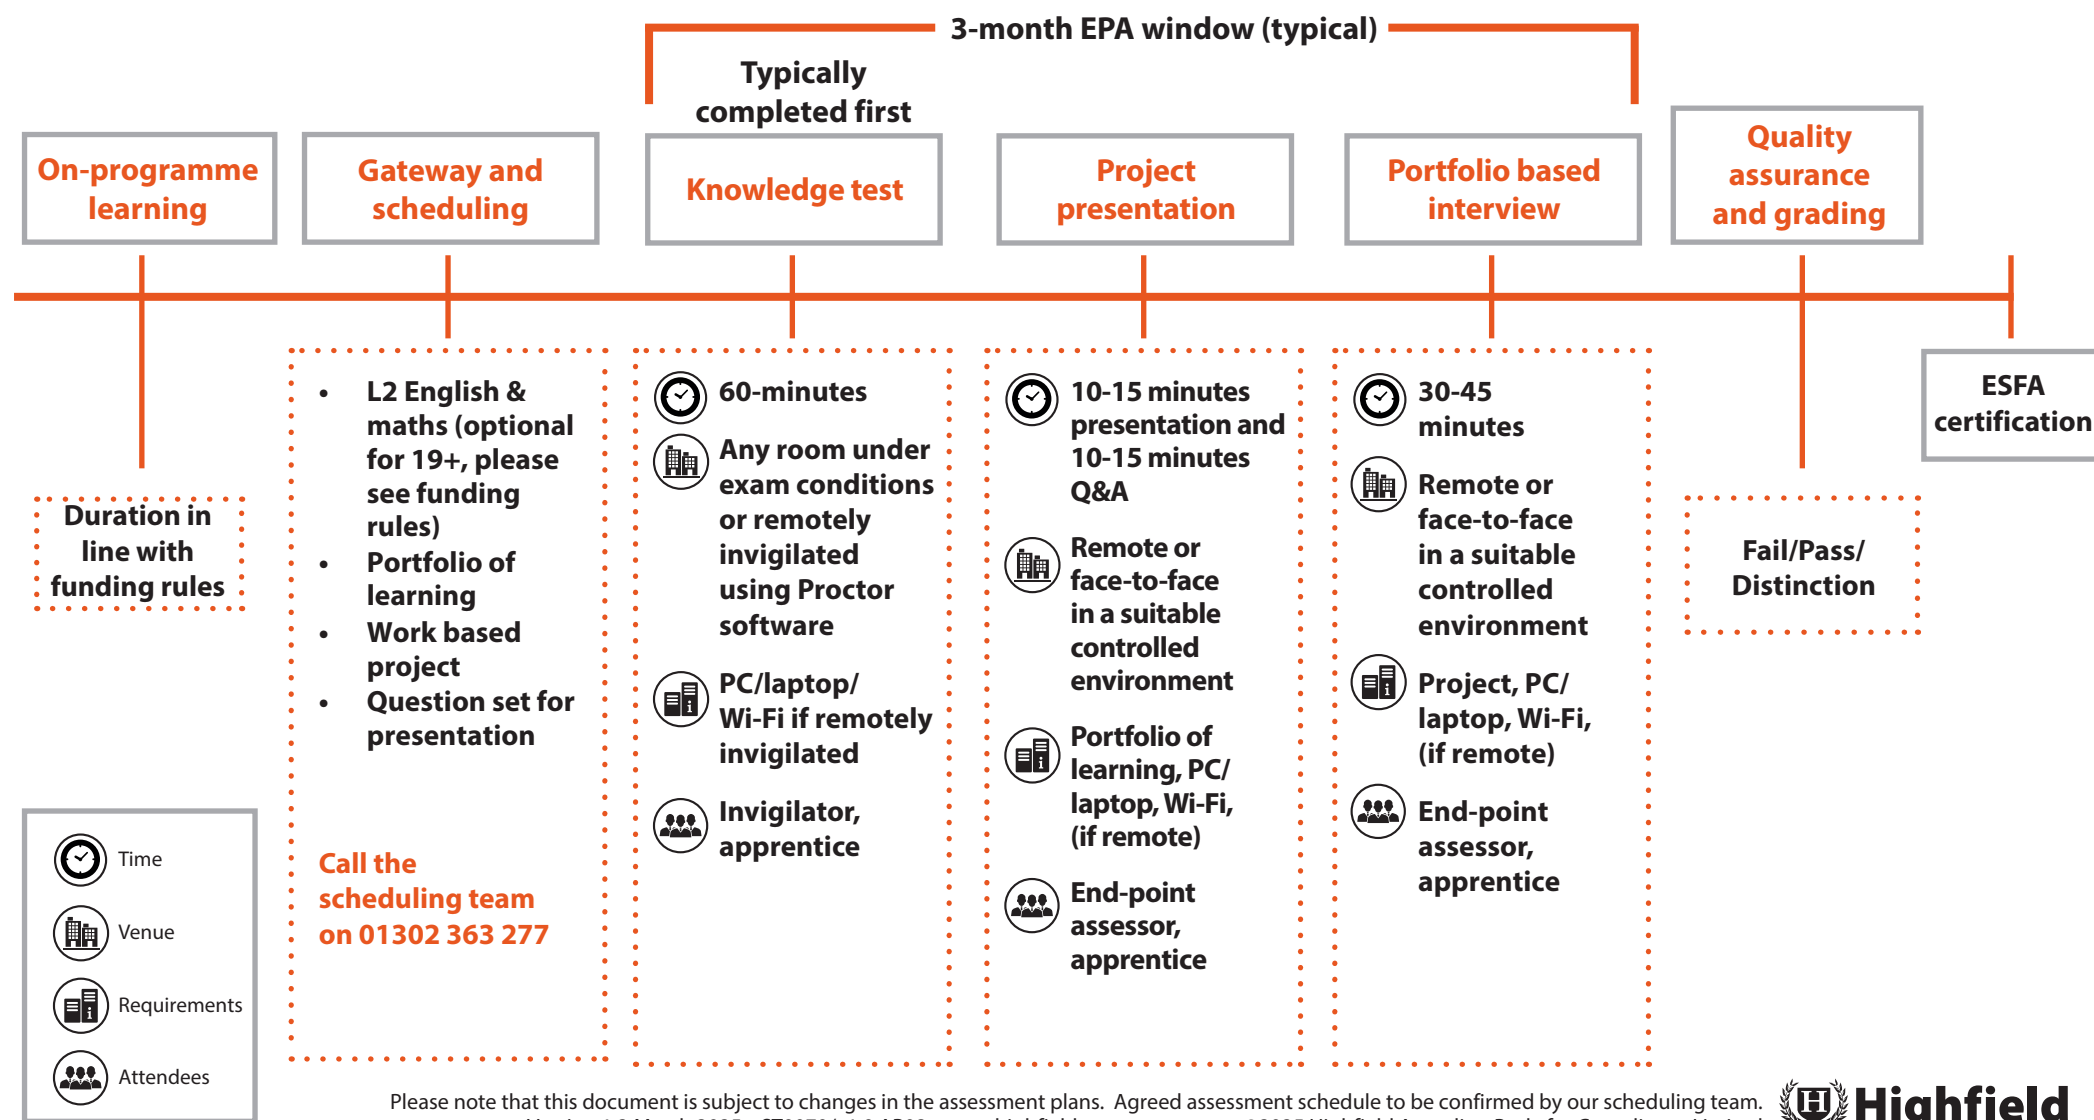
3-month EPA window (typical)

Typically completed first

On-programme learning

Gateway and scheduling

Knowledge test

Project presentation

Portfolio based interview

Quality assurance and grading

ESFA certification

Duration in line with funding rules

- L2 English & maths (optional for 19+, please see funding rules)
- Portfolio of learning
- Work based project
- Question set for presentation

Call the scheduling team on 01302 363 277

60-minutes

Any room under exam conditions or remotely invigilated using Proctor software

PC/laptop/ Wi-Fi if remotely invigilated

Invigilator, apprentice

10-15 minutes presentation and 10-15 minutes Q&A

Remote or face-to-face in a suitable controlled environment

Portfolio of learning, PC/ laptop, Wi-Fi, (if remote)

End-point assessor, apprentice

30-45 minutes

Remote or face-to-face in a suitable controlled environment

Project, PC/ laptop, Wi-Fi, (if remote)

End-point assessor, apprentice

Fail/Pass/ Distinction

Time

Venue

Requirements

Attendees

Please note that this document is subject to changes in the assessment plans. Agreed assessment schedule to be confirmed by our scheduling team.

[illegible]

Highfield